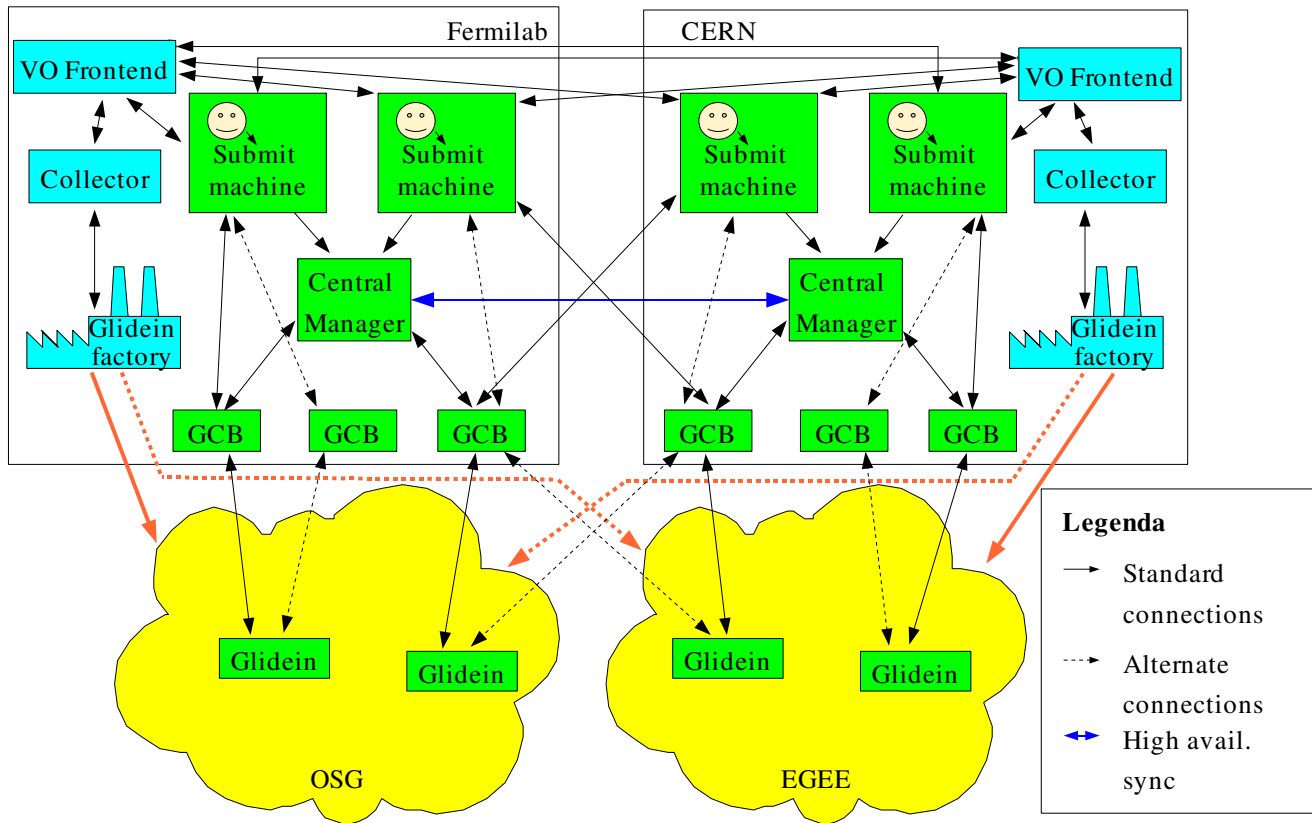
Fermilab

CERN

VO Frontend

Submit machine

Submit machine

Submit machine

Submit machine

VO Frontend

Collector

Collector

Central Manager

Central Manager

Glidein factory

Glidein factory

GCB

GCB

GCB

GCB

GCB

GCB

Glidein

Glidein

Glidein

Glidein

OSG

EGEE

Legenda

Standard connections

Alternate connections

High avail. sync